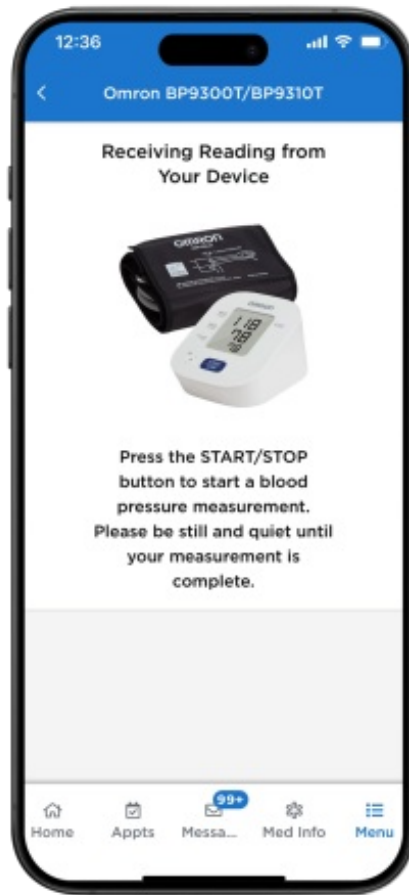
12:36

<

Omron BP9300T/BP9310T

Receiving Reading from Your Device

OMRON

OMRON

Press the START/STOP button to start a blood pressure measurement. Please be still and quiet until your measurement is complete.

Home

Appts

99+

Messa...

Med Info

Menu